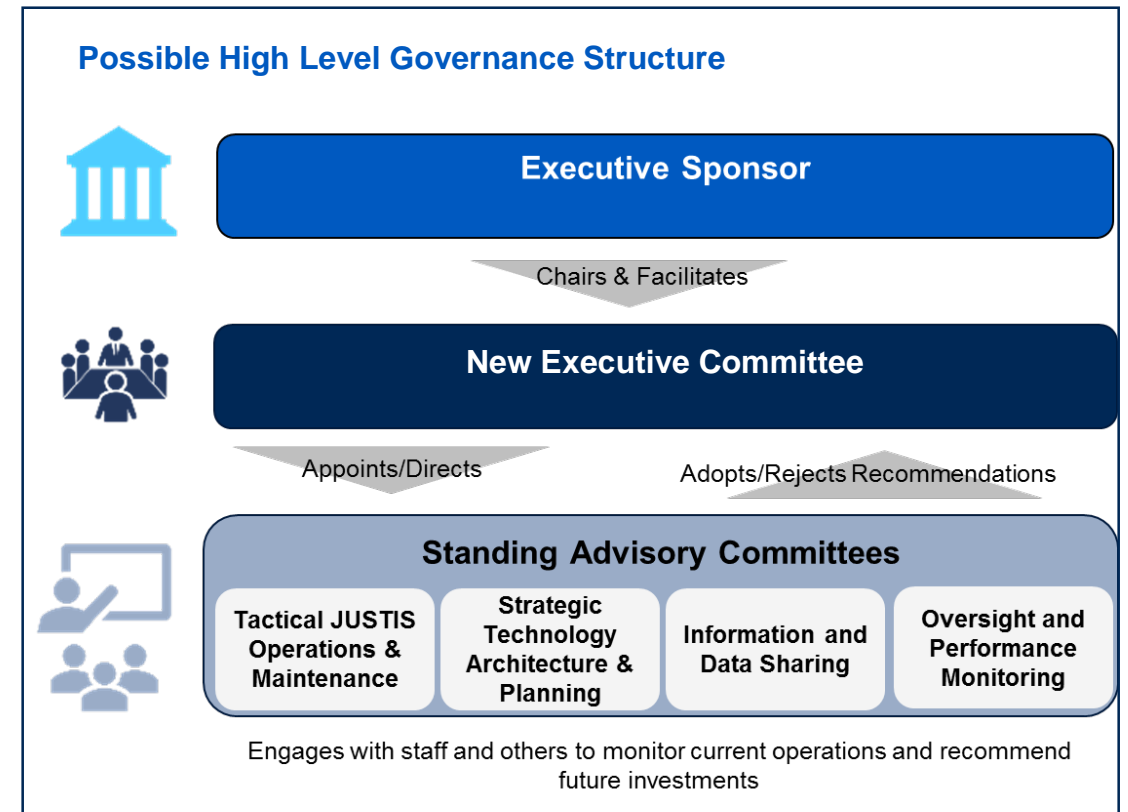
Possible High Level Governance Structure

Executive Sponsor

Chairs & Facilitates

New Executive Committee

Appoints/Directs

Adopts/Rejects Recommendations

Standing Advisory Committees

Tactical JUSTIS Operations & Maintenance

Strategic Technology Architecture & Planning

Information and Data Sharing

Oversight and Performance Monitoring

Engages with staff and others to monitor current operations and recommend future investments